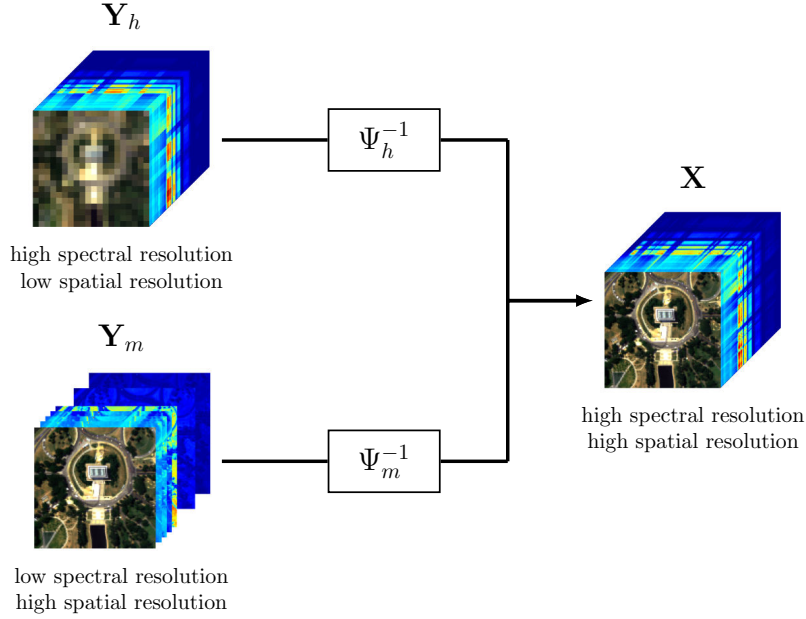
$\mathbf{Y}_h$

high spectral resolution
low spatial resolution

$\Psi_h^{-1}$

$\mathbf{X}$

$\mathbf{Y}_m$

$\Psi_m^{-1}$

high spectral resolution
high spatial resolution

low spectral resolution
high spatial resolution